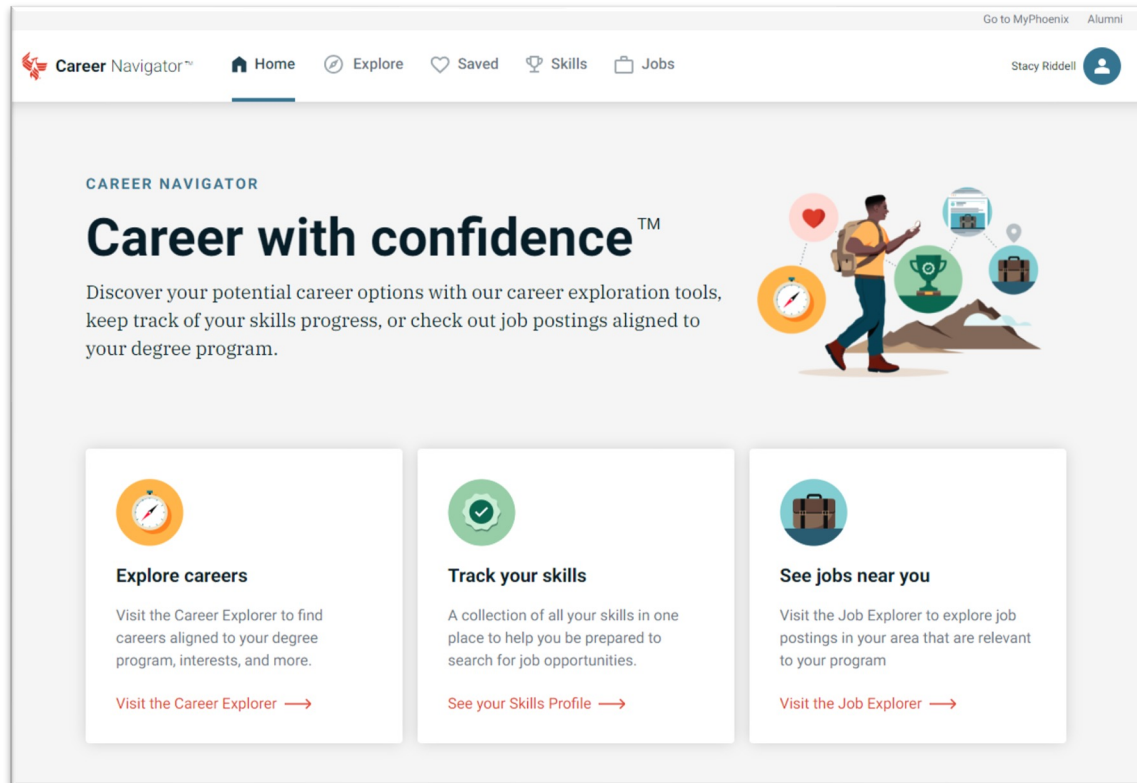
Go to MyPhoenix Alumni

Career Navigator™ Home Explore Saved Skills Jobs Stacy Riddell

CAREER NAVIGATOR

Career with confidence™

Discover your potential career options with our career exploration tools, keep track of your skills progress, or check out job postings aligned to your degree program.

Explore careers

Visit the Career Explorer to find careers aligned to your degree program, interests, and more.

Visit the Career Explorer ⟶

Track your skills

A collection of all your skills in one place to help you be prepared to search for job opportunities.

See your Skills Profile ⟶

See jobs near you

Visit the Job Explorer to explore job postings in your area that are relevant to your program

Visit the Job Explorer ⟶